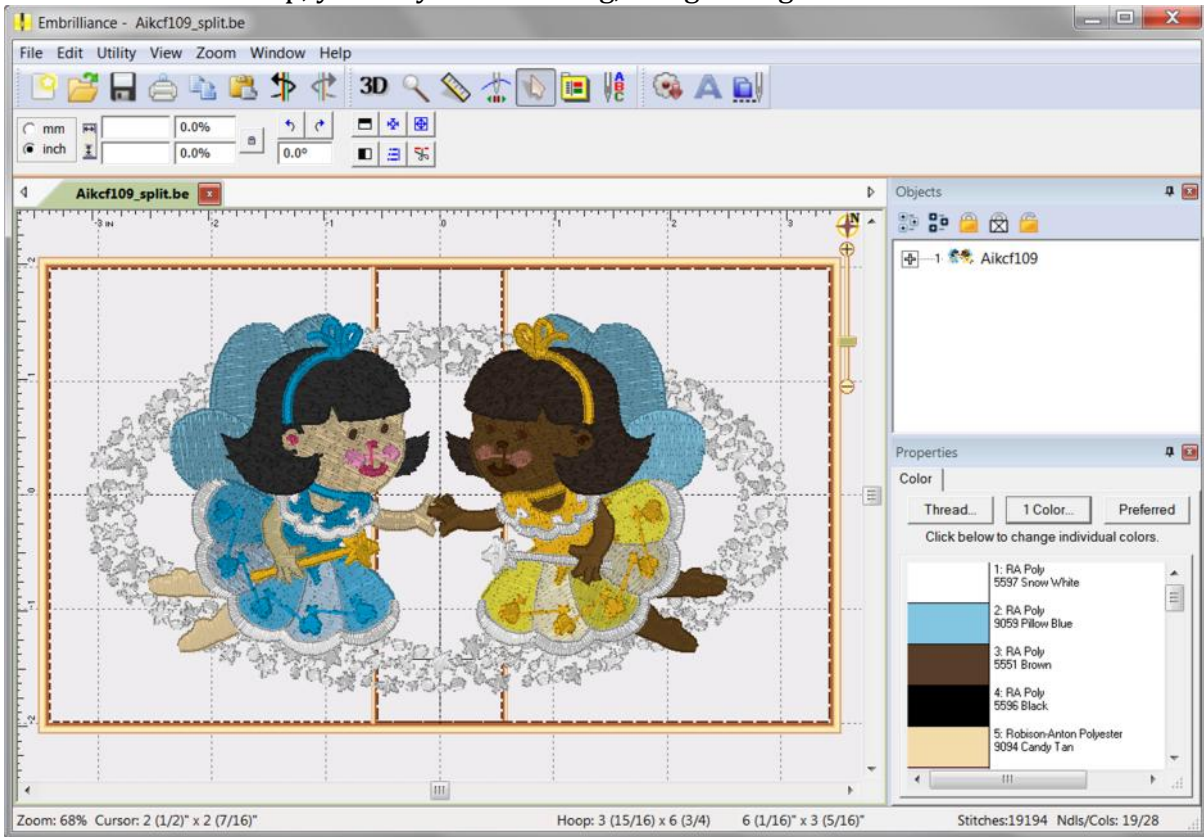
Embrilliance - Aikcf109_split.be

File Edit Utility View Zoom Window Help

3D

mm
inch
0.0%
0.0%
0.0°

Aikcf109_split.be

3 IN 2 1 0 1 2 3

Objects

1 Aikcf109

Properties

Color

Thread... 1 Color... Preferred

Click below to change individual colors.

1: RA Poly
5597 Snow White

2: RA Poly
9059 Pillow Blue

3: RA Poly
5551 Brown

4: RA Poly
5596 Black

5: Robison-Anton Polyester
9094 Candy Tan

Zoom: 68% Cursor: 2 (1/2)" x 2 (7/16)" Hoop: 3 (15/16) x 6 (3/4) 6 (1/16)" x 3 (5/16)" Stitches:19194 Ndls/Cols: 19/28